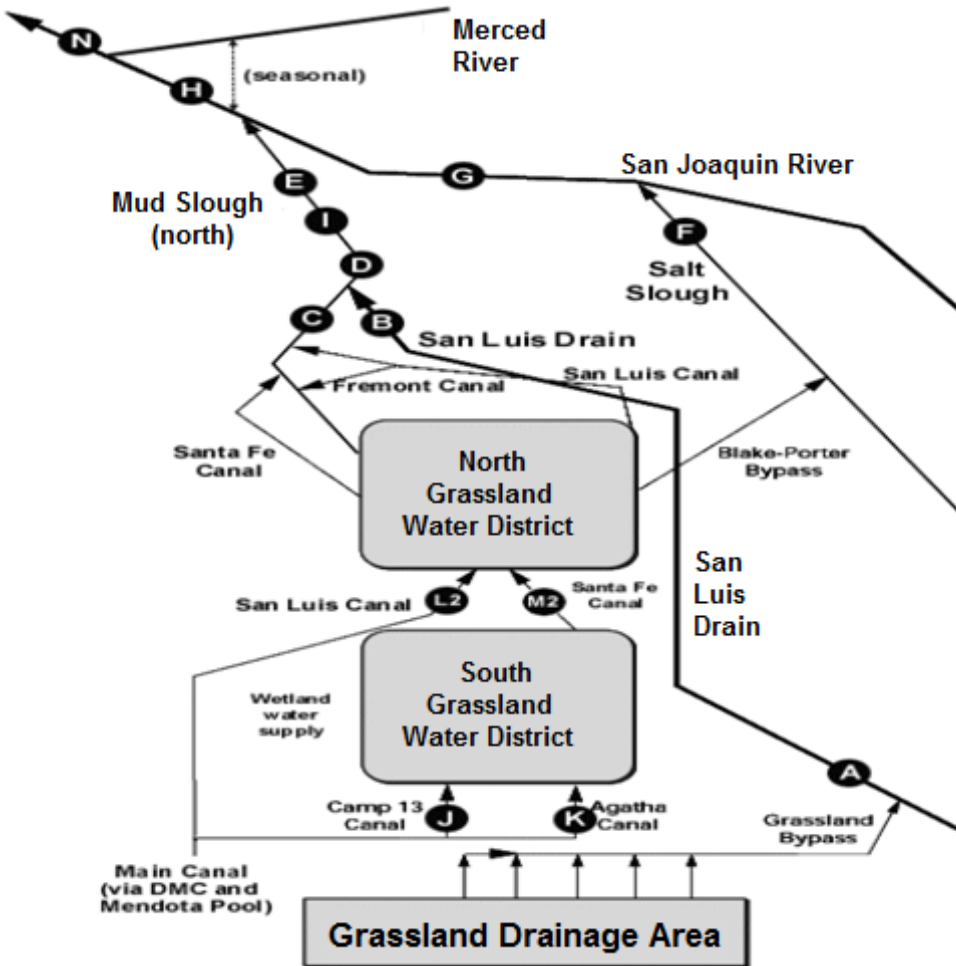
N
Merced River
H
(seasonal)
G
San Joaquin River
E
Mud Slough (north)
I
D
F
Salt Slough
C
B
San Luis Drain
Fremont Canal
San Luis Canal
Santa Fe Canal
North Grassland Water District
Blake-Porter Bypass
San Luis Drain
San Luis Canal
L2
M2
Santa Fe Canal
South Grassland Water District
Wetland water supply
Camp 13 Canal
J
K
Agatha Canal
A
Grassland Bypass
Main Canal (via DMC and Mendota Pool)
Grassland Drainage Area